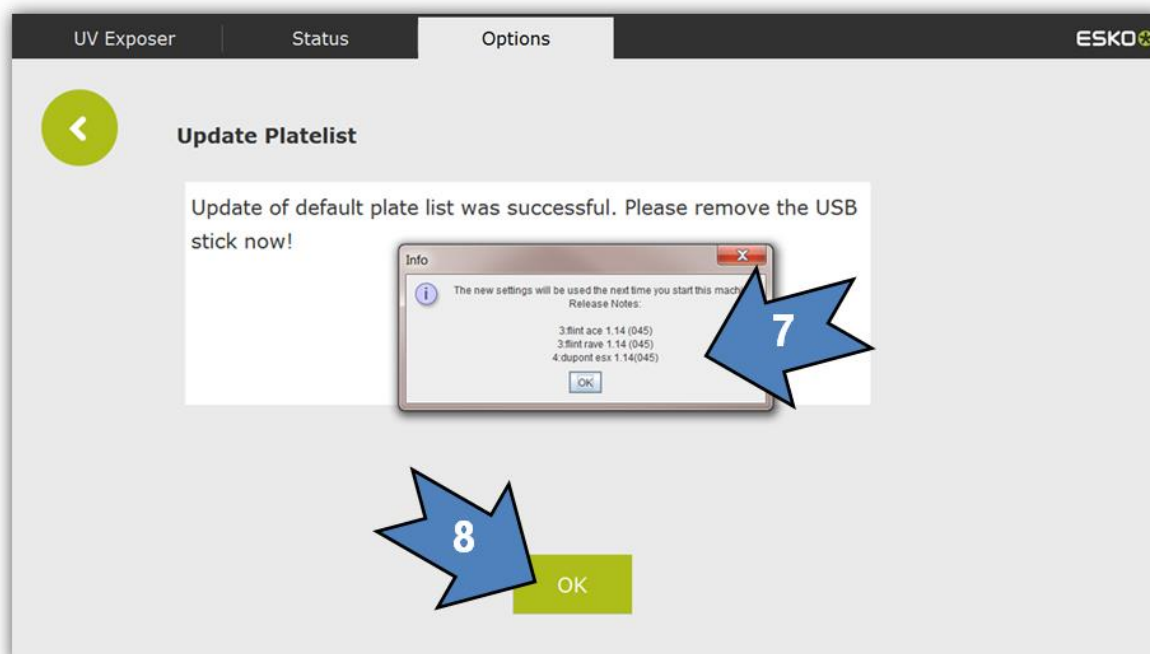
UV Exposer Status Options ESKO

Update Platelist

Update of default plate list was successful. Please remove the USB stick now!

Info

The new settings will be used the next time you start this mach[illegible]
Release Notes:

3:flint ace 1.14 (045)
3:flint rave 1.14 (045)
4:dupont esx 1.14(045)

OK

7

8

OK